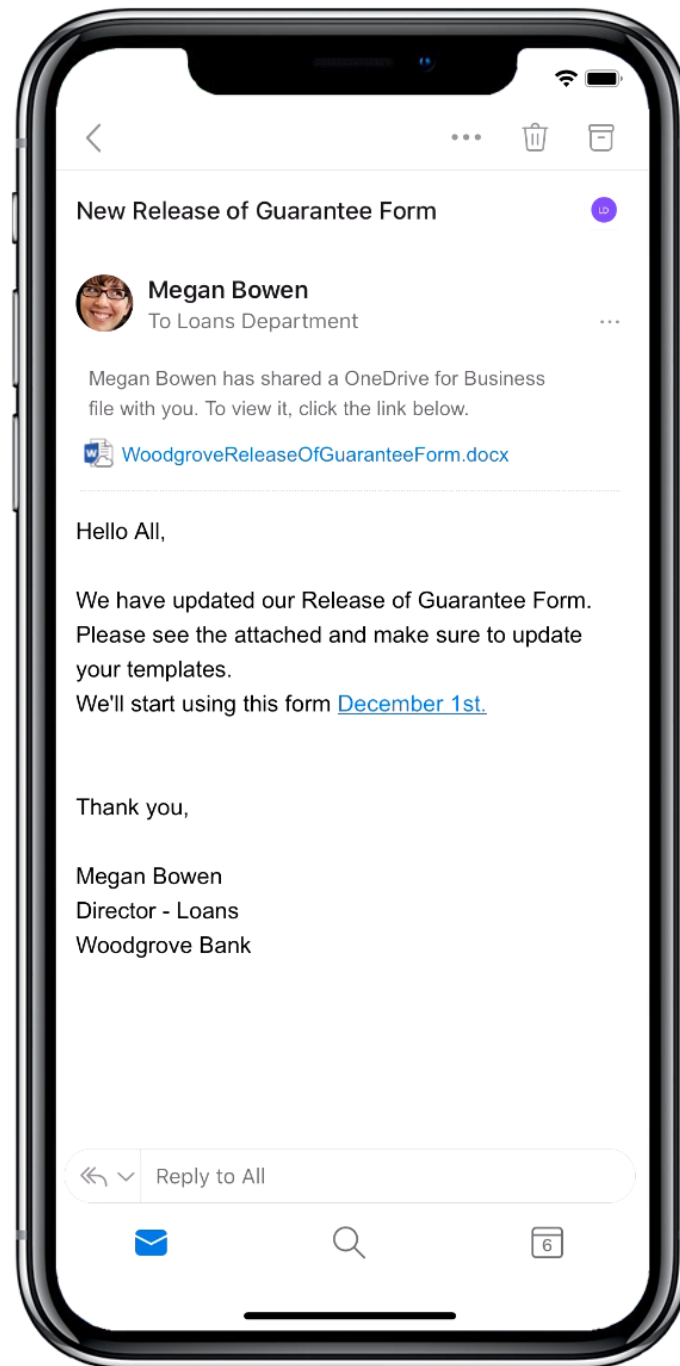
New Release of Guarantee Form

LD

Megan Bowen
To Loans Department

Megan Bowen has shared a OneDrive for Business file with you. To view it, click the link below.

WoodgroveReleaseOfGuaranteeForm.docx

Hello All,

We have updated our Release of Guarantee Form. Please see the attached and make sure to update your templates.
We'll start using this form December 1st.

Thank you,

Megan Bowen
Director - Loans
Woodgrove Bank

Reply to All

6